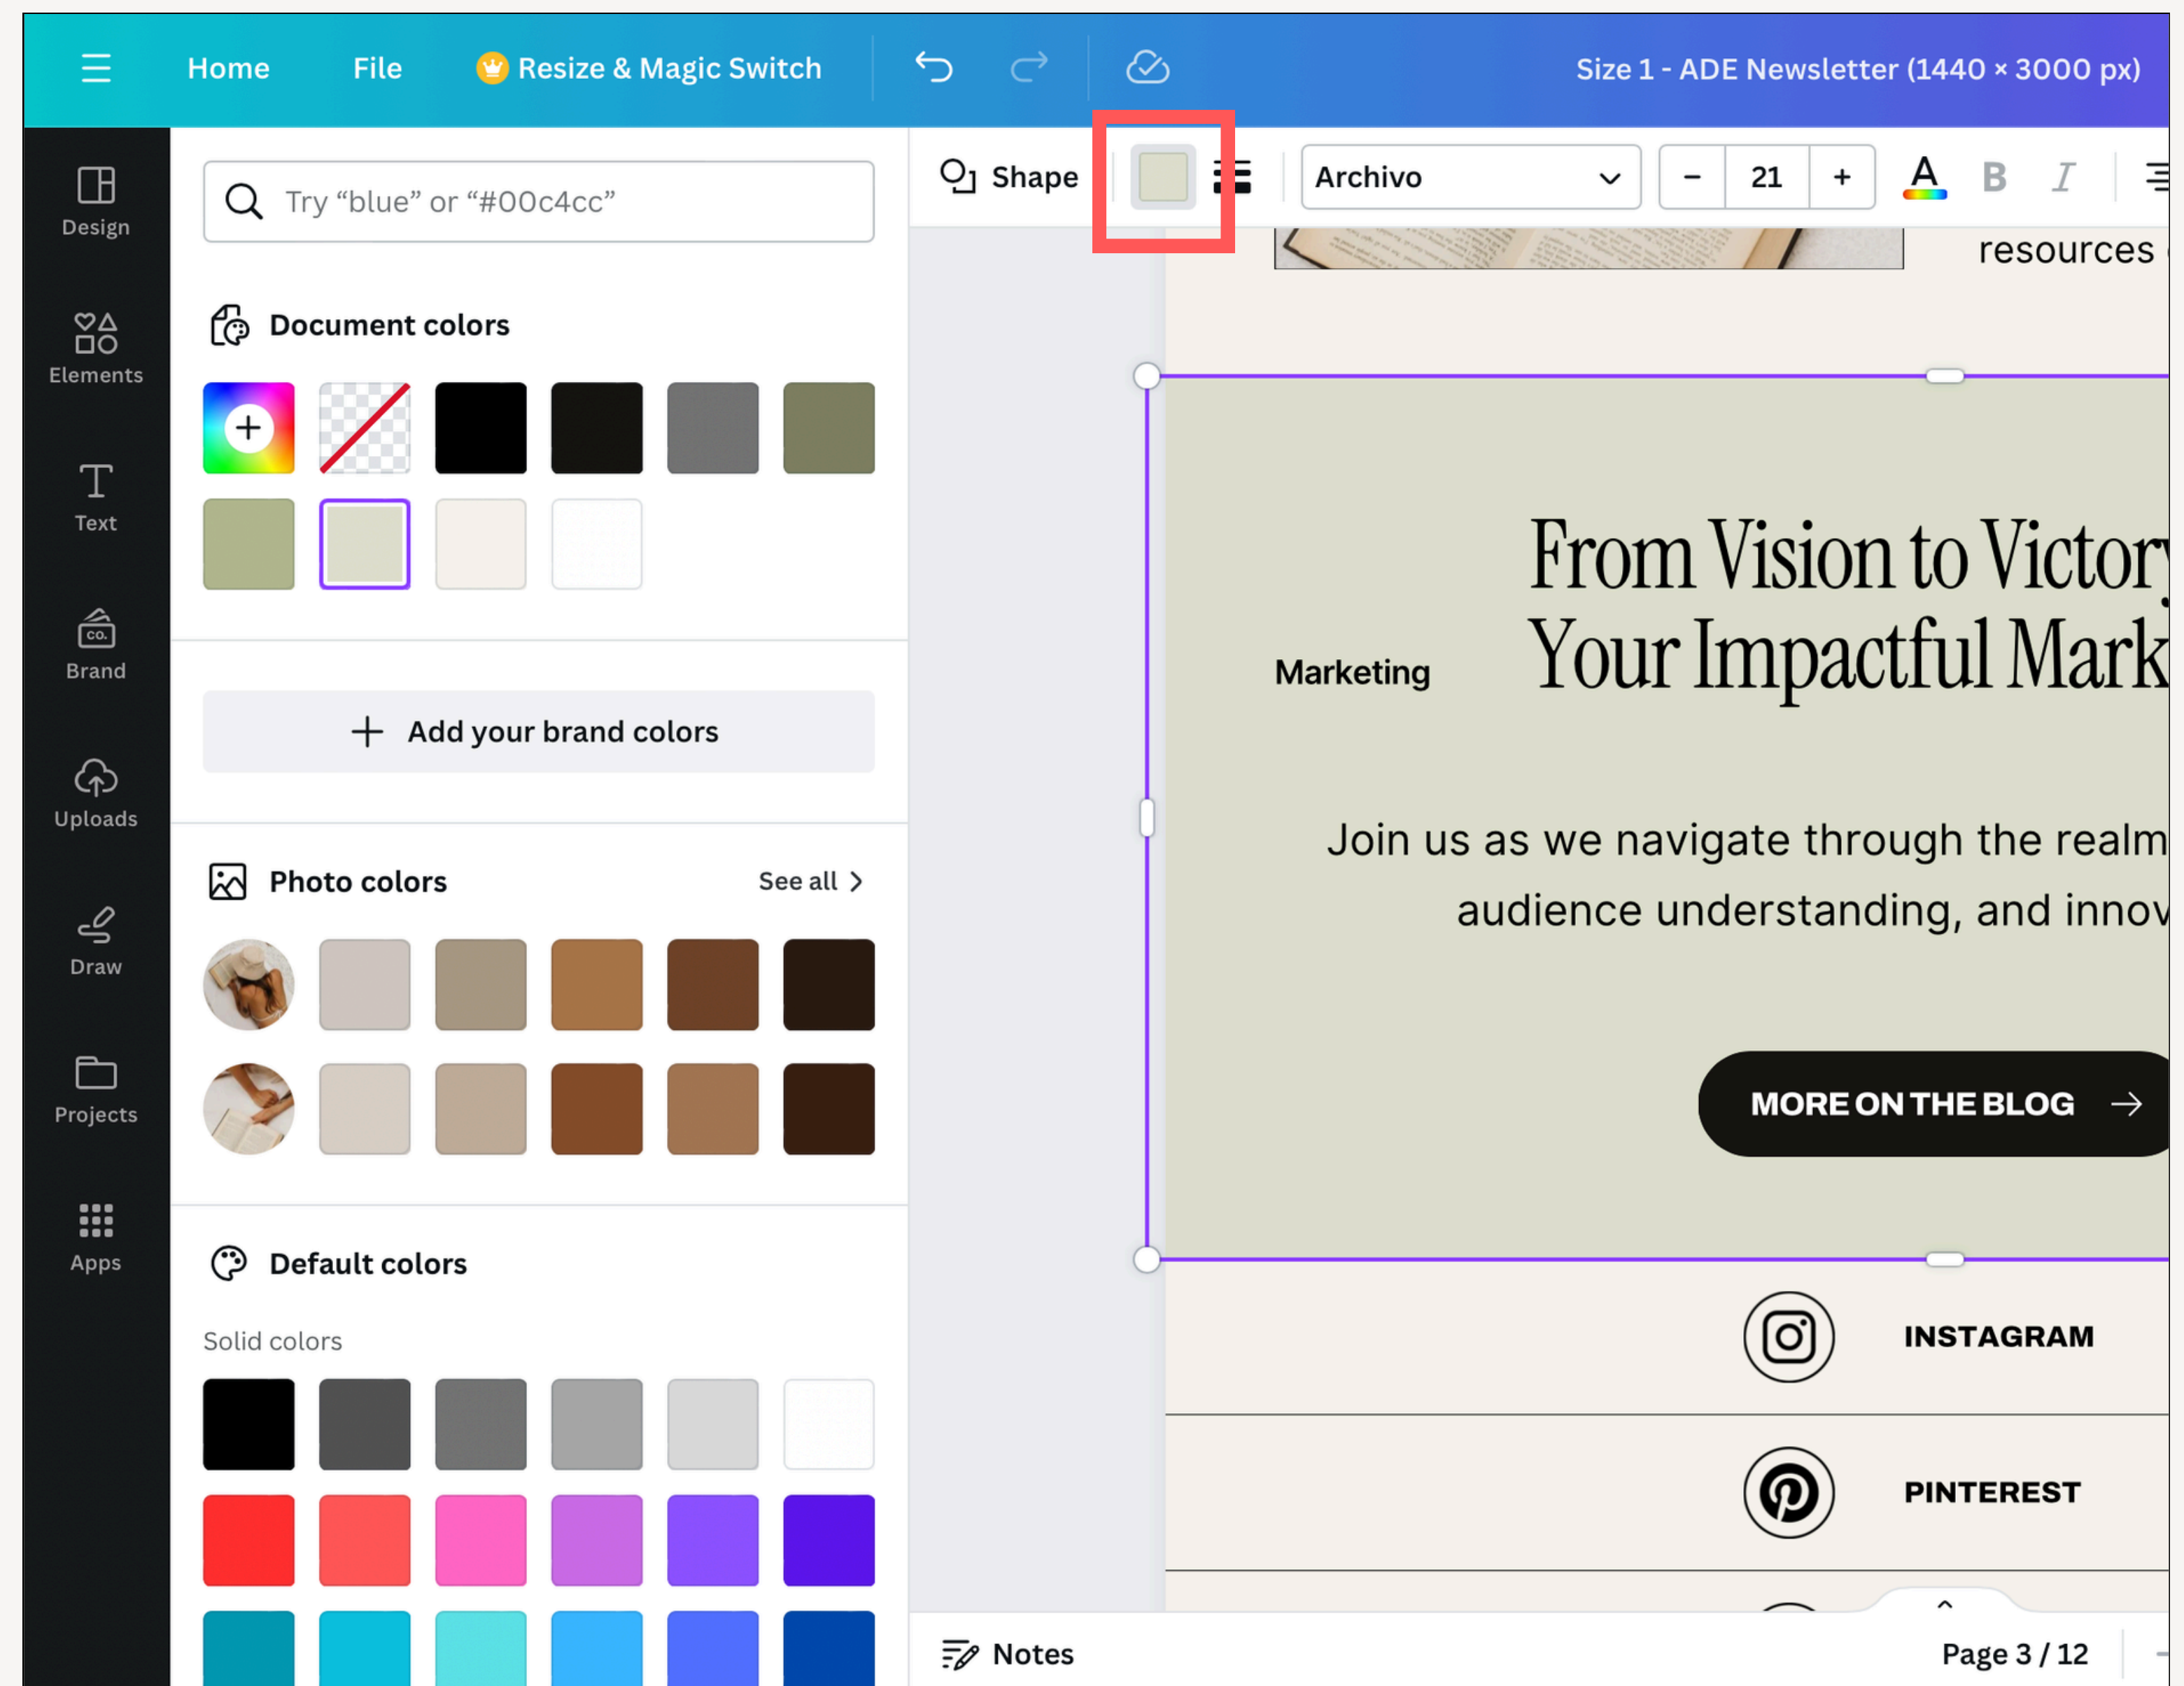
Home File Resize & Magic Switch

Size 1 - ADE Newsletter (1440 × 3000 px)

Design

Elements

Text

Brand

Uploads

Draw

Projects

Apps

Try “blue” or “#00c4cc”

Document colors

Add your brand colors

Photo colors

See all

Default colors

Solid colors

Shape

Archivo

21

B

I

resources

Marketing

From Vision to Victor
Your Impactful Mark

Join us as we navigate through the realm
audience understanding, and innov

MORE ON THE BLOG

INSTAGRAM

PINTEREST

Notes

Page 3 / 12